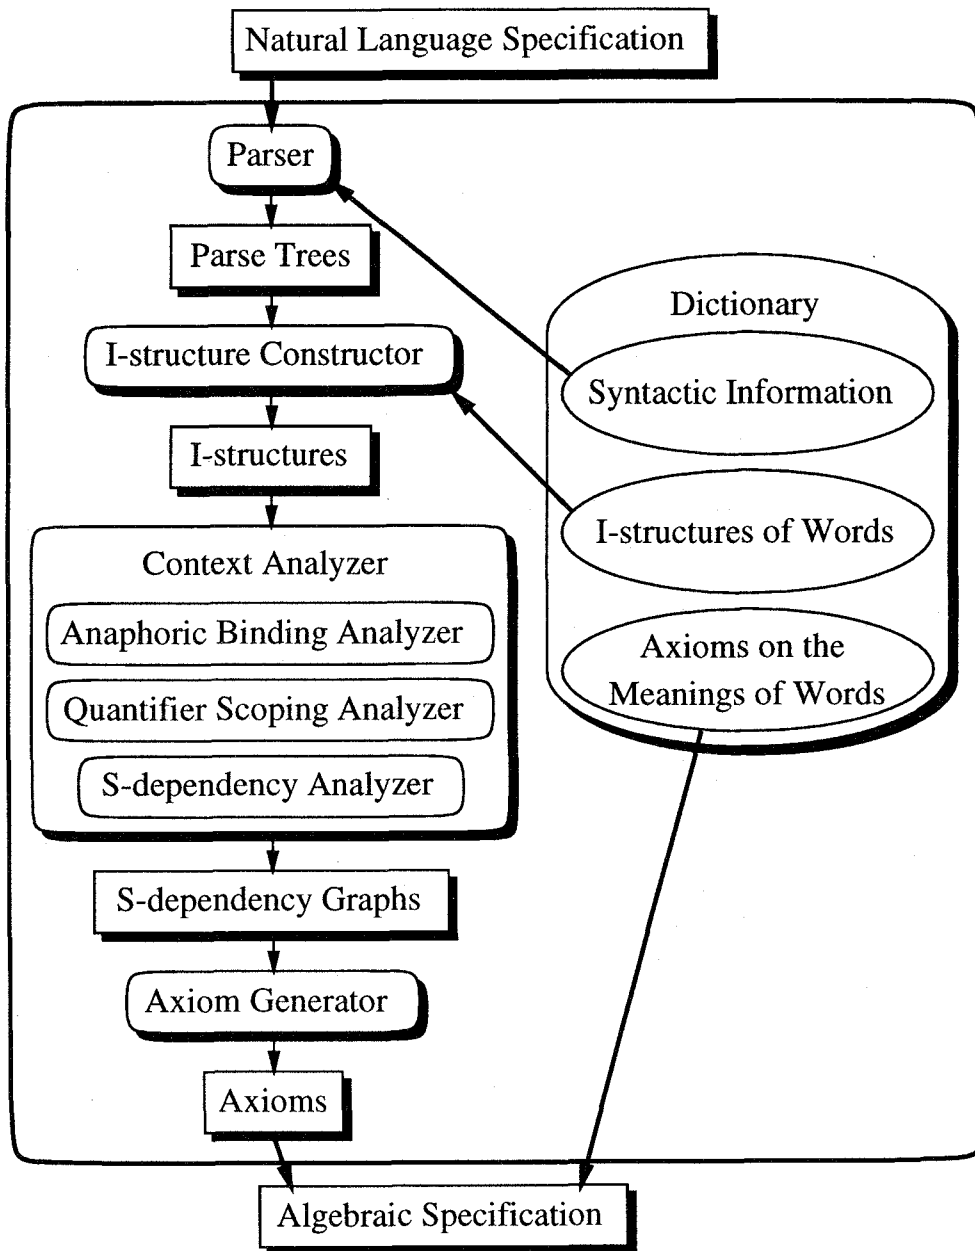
Natural Language Specification

Parser

Parse Trees

I-structure Constructor

I-structures

Context Analyzer

Anaphoric Binding Analyzer

Quantifier Scoping Analyzer

S-dependency Analyzer

S-dependency Graphs

Axiom Generator

Axioms

Dictionary

Syntactic Information

I-structures of Words

Axioms on the Meanings of Words

Algebraic Specification